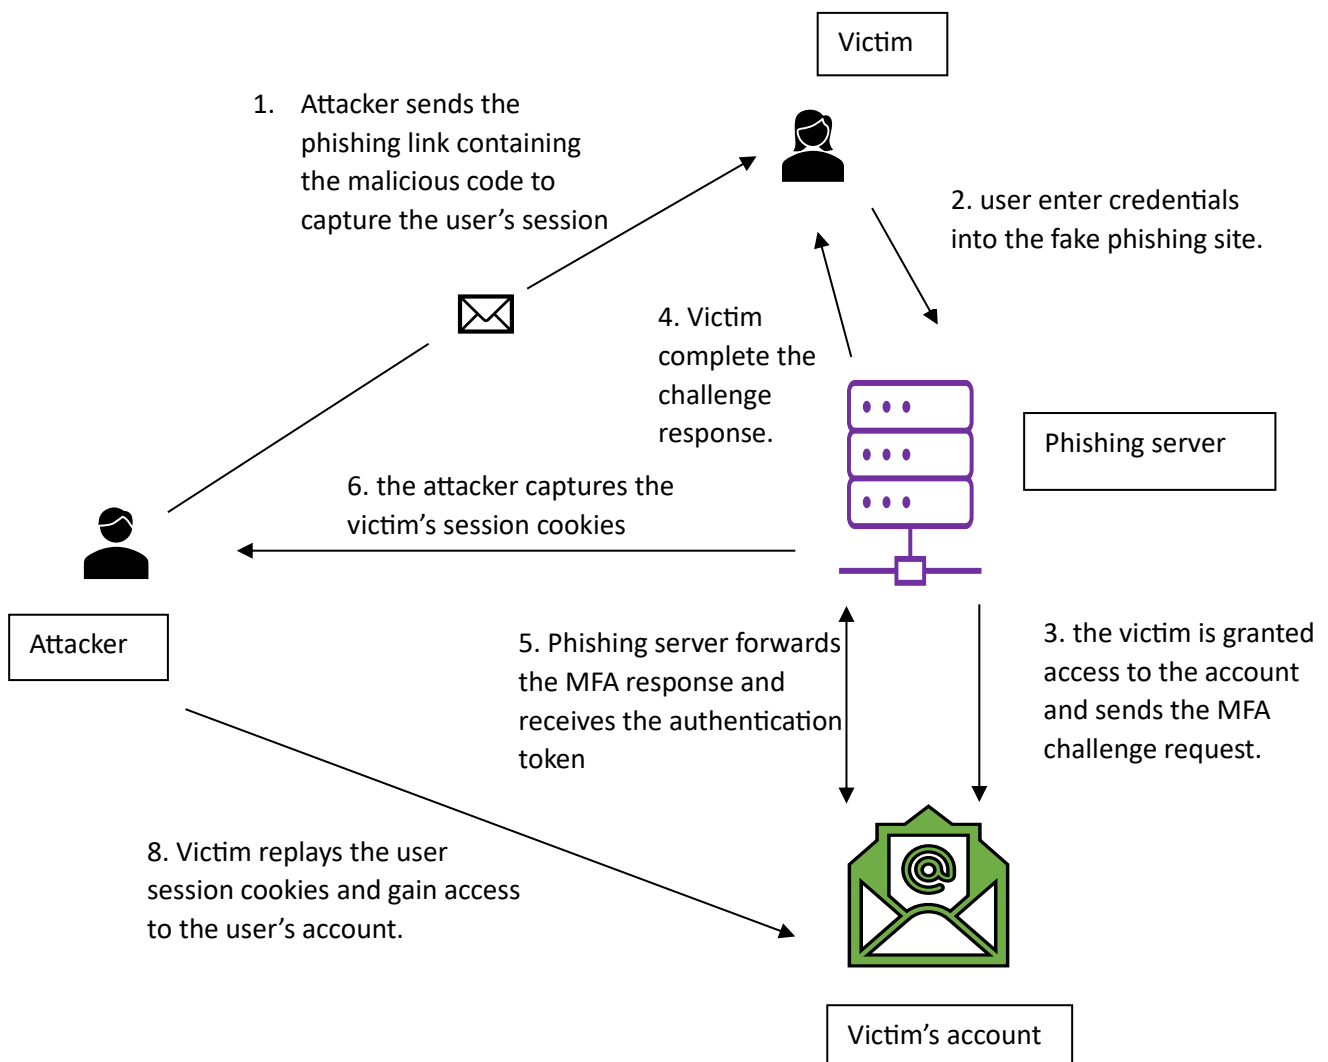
Victim

1. Attacker sends the phishing link containing the malicious code to capture the user’s session

2. user enter credentials into the fake phishing site.

4. Victim complete the challenge response.

Phishing server

6. the attacker captures the victim’s session cookies

Attacker

5. Phishing server forwards the MFA response and receives the authentication token

3. the victim is granted access to the account and sends the MFA challenge request.

8. Victim replays the user session cookies and gain access to the user’s account.

Victim’s account